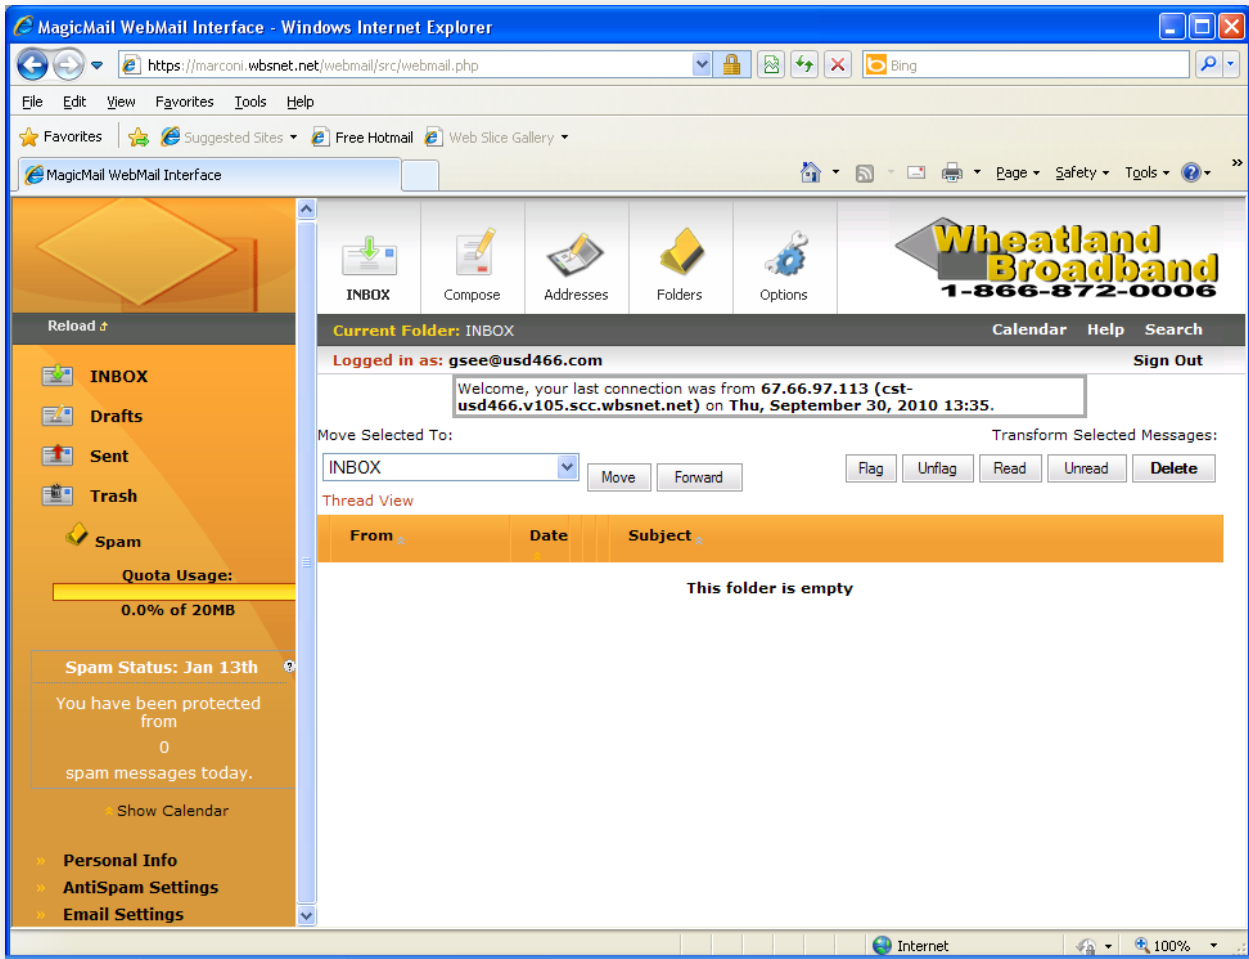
MagicMail WebMail Interface - Windows Internet Explorer

https://marconi.wbsnet.net/webmail/src/webmail.php

Bing

File Edit View Favorites Tools Help

Favorites Suggested Sites Free Hotmail Web Slice Gallery

MagicMail WebMail Interface

Page Safety Tools

Reload

INBOX Compose Addresses Folders Options

Wheatland Broadband 1-866-872-0006

Current Folder: INBOX Calendar Help Search

Logged in as: gsee@usd466.com Sign Out

Welcome, your last connection was from 67.66.97.113 (cst-usd466.v105.scc.wbsnet.net) on Thu, September 30, 2010 13:35.

Move Selected To: Transform Selected Messages:

INBOX Move Forward Flag Unflag Read Unread Delete

Thread View

| From | Date | Subject |
|---|---|---|

This folder is empty

INBOX

Drafts

Sent

Trash

Spam

Quota Usage:

0.0% of 20MB

Spam Status: Jan 13th

You have been protected from

0

spam messages today.

Show Calendar

» Personal Info

» AntiSpam Settings

» Email Settings

Internet 100%